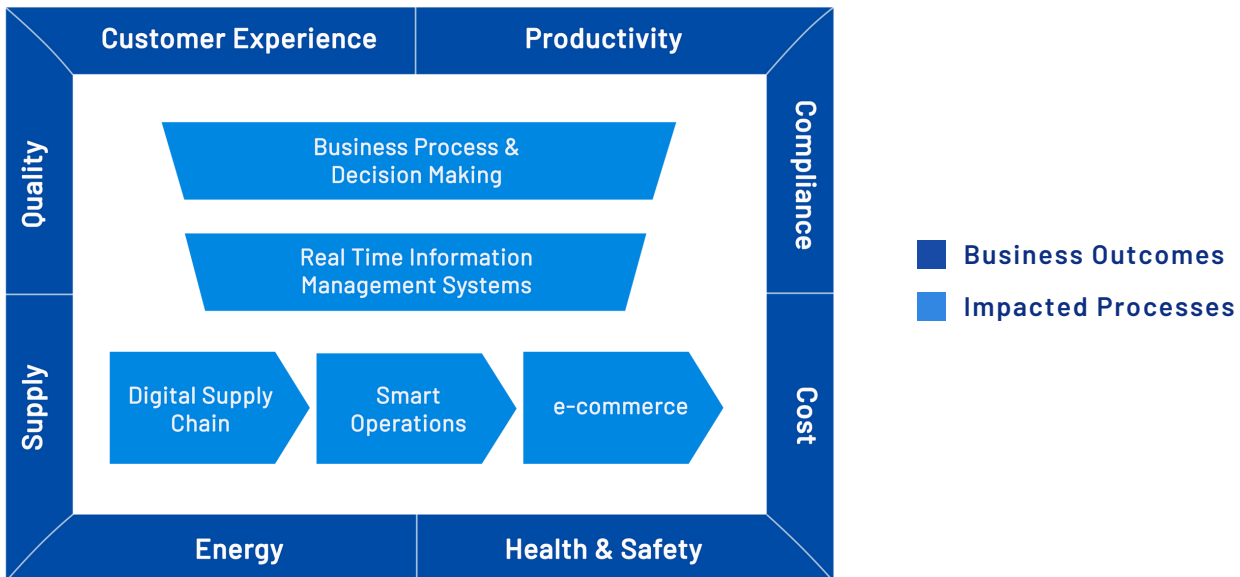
Customer Experience

Productivity

Quality

Compliance

Business Process & Decision Making

Real Time Information Management Systems

Digital Supply Chain

Smart Operations

e-commerce

Supply

Cost

Energy

Health & Safety

Business Outcomes

Impacted Processes